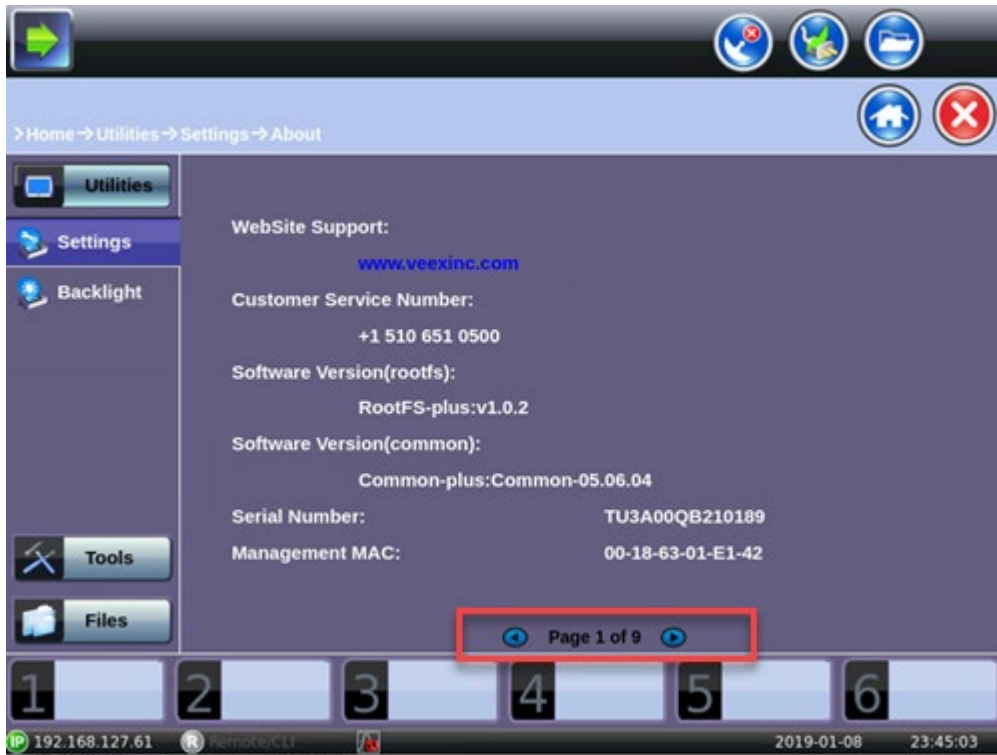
>Home→Utilities→Settings→About

Utilities

Settings

Backlight

WebSite Support:

www.veexinc.com

Customer Service Number:

+1 510 651 0500

Software Version(rootfs):

RootFS-plus:v1.0.2

Software Version(common):

Common-plus:Common-05.06.04

Serial Number: TU3A00QB210189

Management MAC: 00-18-63-01-E1-42

Tools

Files

Page 1 of 9

1 2 3 4 5 6

IP 192.168.127.61 R Remote/CLI 2019-01-08 23:45:03